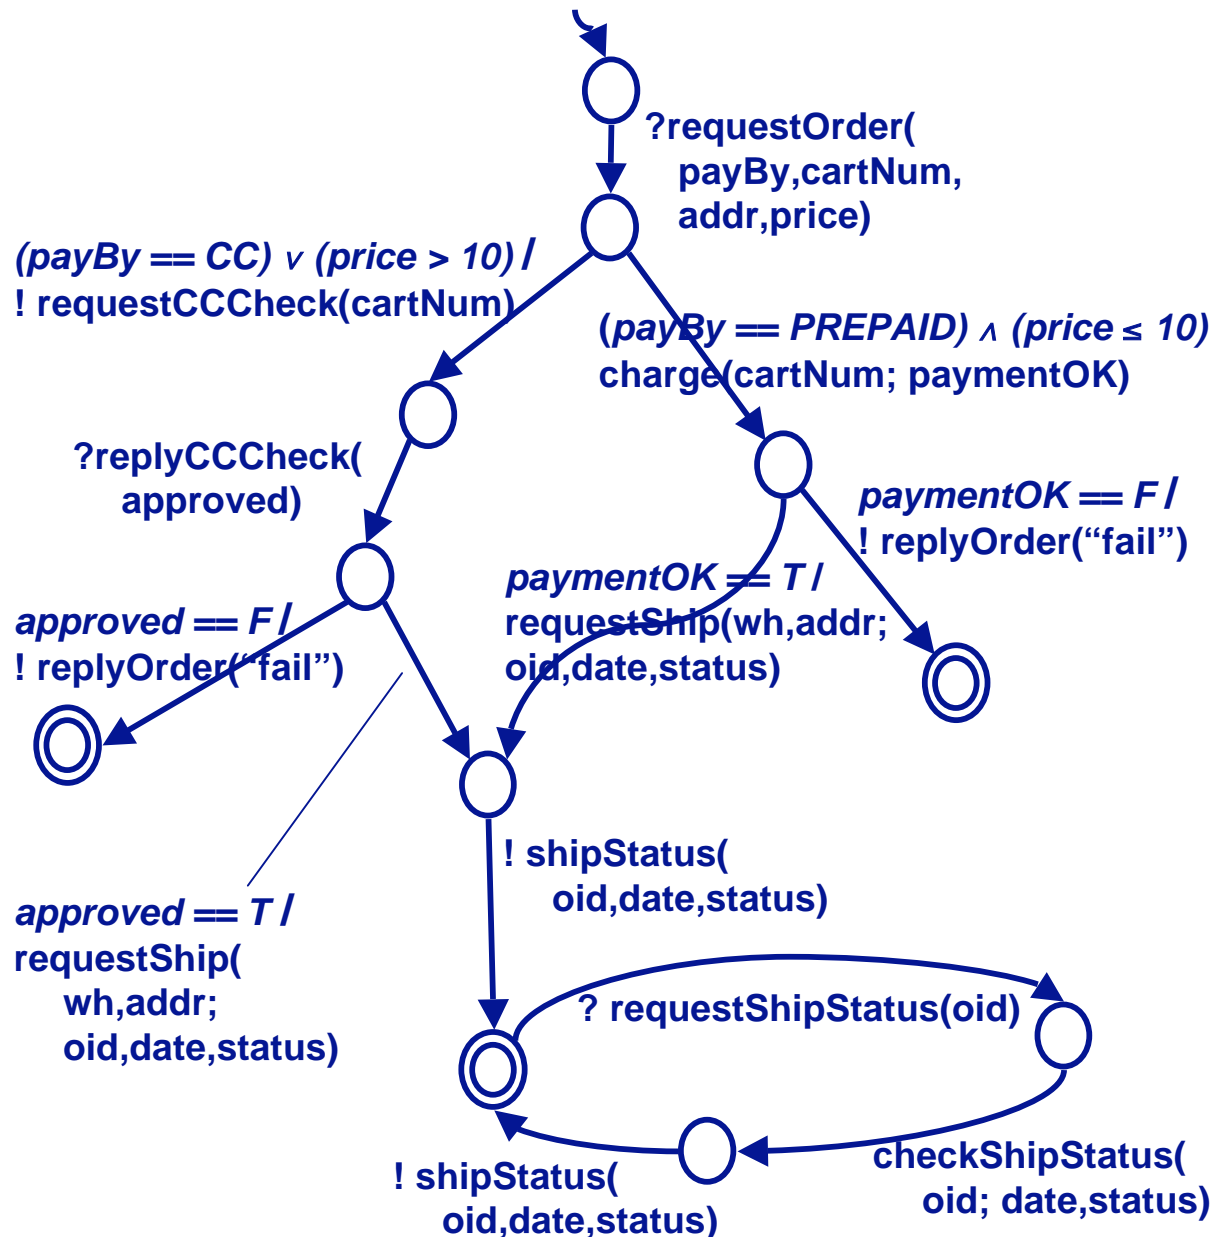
?requestOrder(
payBy,cartNum,
addr,price)

(payBy == CC) $\vee$ (price > 10) /
! requestCCCheck(cartNum)

(payBy == PREPAID) $\wedge$ (price $\leq$ 10) /
charge(cartNum; paymentOK)

?replyCCCheck(
approved)

paymentOK == F /
! replyOrder(“fail”)

paymentOK == T /
requestShip(wh,addr;
oid,date,status)

approved == F /
! replyOrder(“fail”)

! shipStatus(
oid,date,status)

approved == T /
requestShip(
wh,addr;
oid,date,status)

? requestShipStatus(oid)

checkShipStatus(
oid; date,status)

! shipStatus(
oid,date,status)